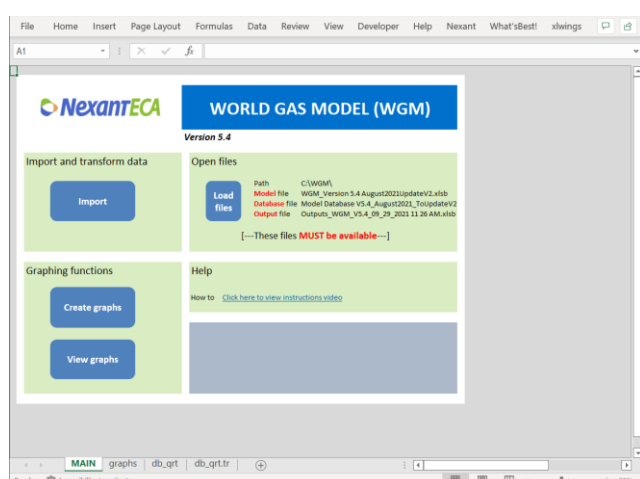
File Home Insert Page Layout Formulas Data Review View Developer Help Nexant What'sBest! xlwings

A1

NexantECA

WORLD GAS MODEL (WGM)

Version 5.4

Import and transform data

Import

Open files

Load files

Path C:\WGM\
Model file WGM_Version 5.4 August2021UpdateV2.xlsb
Database file Model Database V5.4_August2021_ToUpdateV2
Output file Outputs_WGM_V5.4_09_29_2021 11 26 AM.xlsb

[---These files MUST be available---]

Graphing functions

Create graphs

View graphs

Help

How to Click here to view instructions video

MAIN graphs db_qrt db_qrt.tr